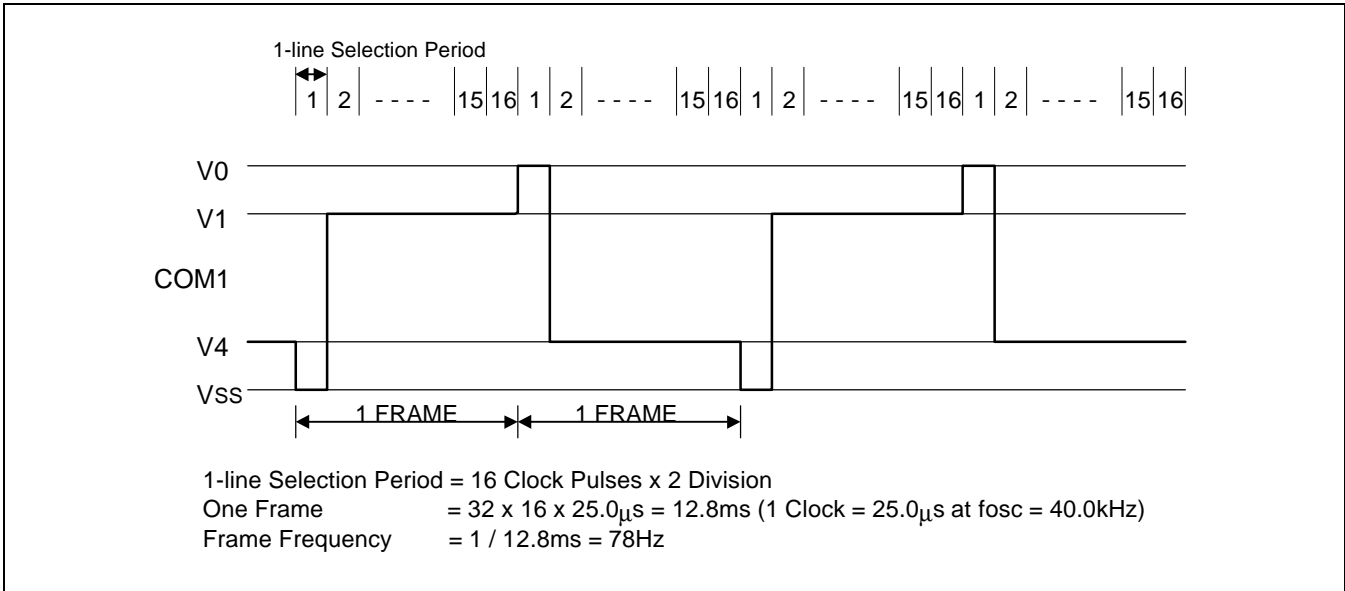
1-line Selection Period

1 2 - - - - 15 16 1 2 - - - - 15 16 1 2 - - - - 15 16 1 2 - - - - 15 16

V0

V1

COM1

V4

VSS

1 FRAME

1 FRAME

1-line Selection Period = 16 Clock Pulses x 2 Division
One Frame = 32 x 16 x 25.0$\mu$s = 12.8ms (1 Clock = 25.0$\mu$s at fosc = 40.0kHz)
Frame Frequency = 1 / 12.8ms = 78Hz